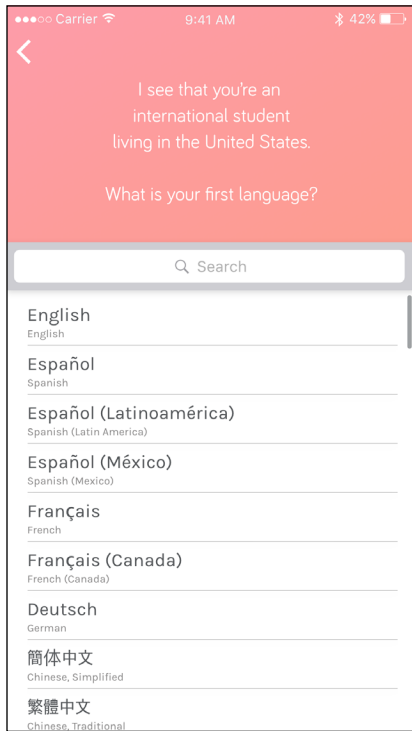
Carrier 9:41 AM 42%

<

I see that you're an international student living in the United States.

What is your first language?

Search

English
English

Español
Spanish

Español (Latinoamérica)
Spanish (Latin America)

Español (México)
Spanish (Mexico)

Français
French

Français (Canada)
French (Canada)

Deutsch
German

簡体中文
Chinese, Simplified

繁體中文
Chinese, Traditional